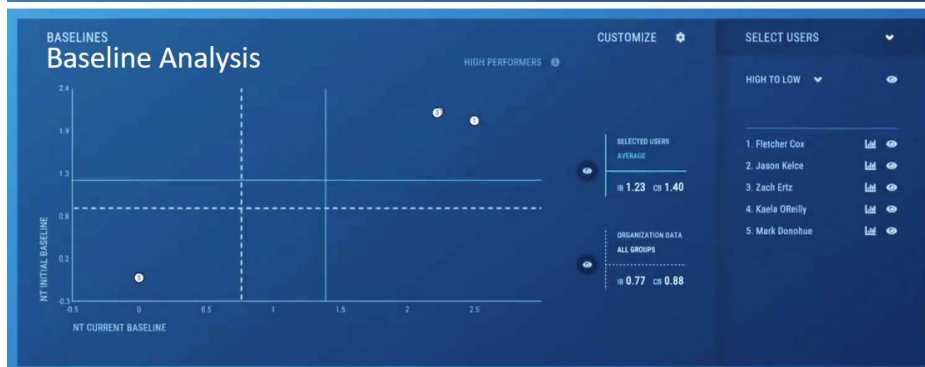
BASELINES
Baseline Analysis

HIGH PERFORMERS

CUSTOMIZE

SELECT USERS

HIGH TO LOW

2.4
1.9
1.3
0.8
0.2
-0.3

-0.5 0 0.5 1 1.5 2 2.5

NT INITIAL BASELINE

NT CURRENT BASELINE

3
1
5

SELECTED USERS
AVERAGE
IB 1.23 CB 1.40

ORGANIZATION DATA
ALL GROUPS
IB 0.77 CB 0.88

1. Fletcher Cox
2. Jason Kelce
3. Zach Ertz
4. Kaela OReilly
5. Mark Donohue